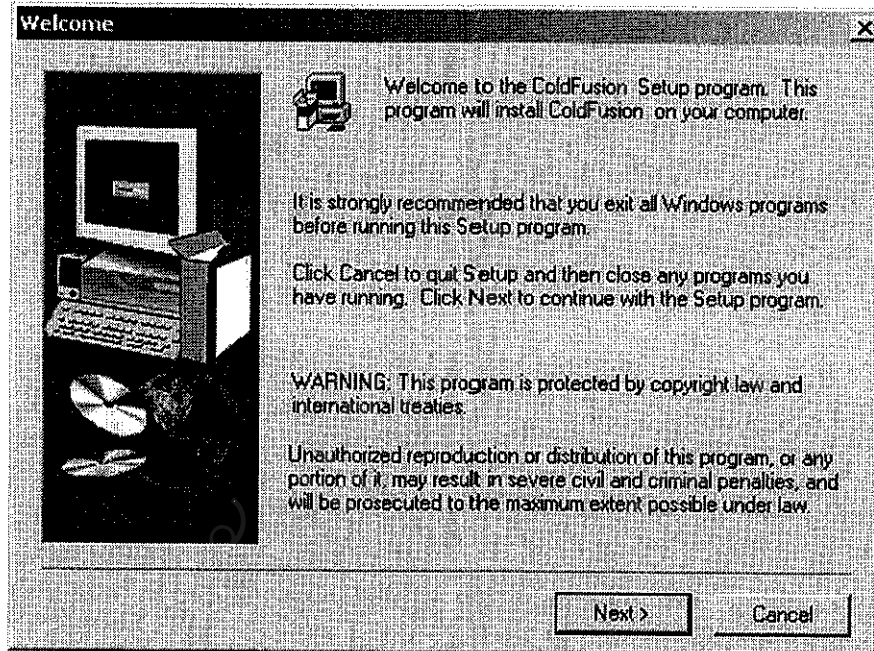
Welcome

Welcome to the ColdFusion Setup program. This program will install ColdFusion on your computer.

It is strongly recommended that you exit all Windows programs before running this Setup program.

Click Cancel to quit Setup and then close any programs you have running. Click Next to continue with the Setup program.

WARNING: This program is protected by copyright law and international treaties.

Unauthorized reproduction or distribution of this program, or any portion of it, may result in severe civil and criminal penalties, and will be prosecuted to the maximum extent possible under law.

Next >

Cancel